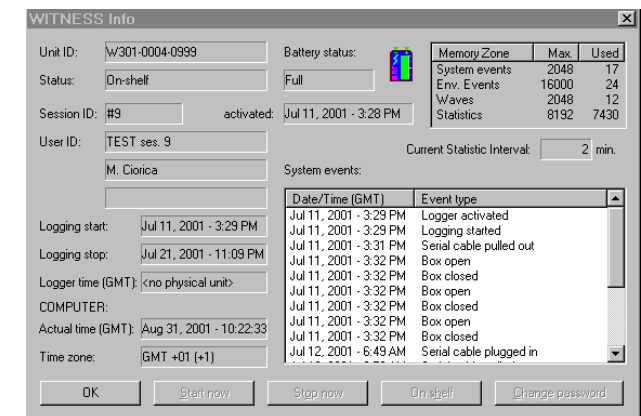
WITNESS Info

Unit ID: W301-0004-0999

Status: On-shelf

Session ID: #9 activated: Jul 11, 2001 - 3:28 PM

User ID: TEST ses. 9

M. Ciorica

Battery status:

Full

| Memory Zone | Max. | Used |
|---|---|---|
| System events | 2048 | 17 |
| Env. Events | 16000 | 24 |
| Waves | 2048 | 12 |
| Statistics | 8192 | 7430 |

Current Statistic Interval: 2 min.

System events:

| Date/Time (GMT) | Event type |
|---|---|
| Jul 11, 2001 - 3:29 PM | Logger activated |
| Jul 11, 2001 - 3:29 PM | Logging started |
| Jul 11, 2001 - 3:31 PM | Serial cable pulled out |
| Jul 11, 2001 - 3:32 PM | Box open |
| Jul 11, 2001 - 3:32 PM | Box closed |
| Jul 11, 2001 - 3:32 PM | Box open |
| Jul 11, 2001 - 3:32 PM | Box closed |
| Jul 11, 2001 - 3:32 PM | Box open |
| Jul 11, 2001 - 3:32 PM | Box closed |
| Jul 12, 2001 - 6:49 AM | Serial cable plugged in |

Logging start: Jul 11, 2001 - 3:29 PM

Logging stop: Jul 21, 2001 - 11:09 PM

Logger time (GMT): <no physical unit>

COMPUTER:

Actual time (GMT): Aug 31, 2001 - 10:22:33

Time zone: GMT +01 (+1)

OK Start now Stop now On shelf Change password